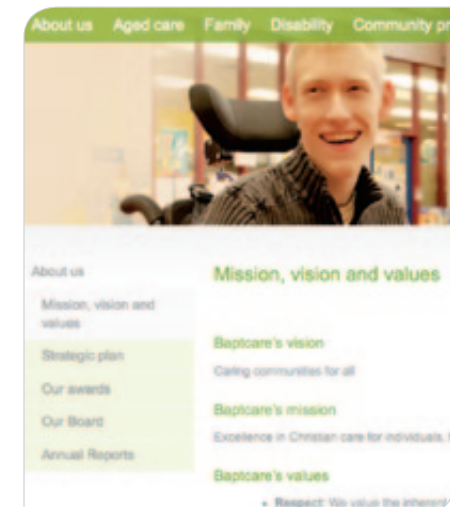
About us Aged care Family Disability Community pr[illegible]

About us

Mission, vision and values

Strategic plan

Our awards

Our Board

Annual Reports

Mission, vision and values

Baptcare's vision

Caring communities for all

Baptcare's mission

Excellence in Christian care for individuals, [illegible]

Baptcare's values

• Respect: We value the inherent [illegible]